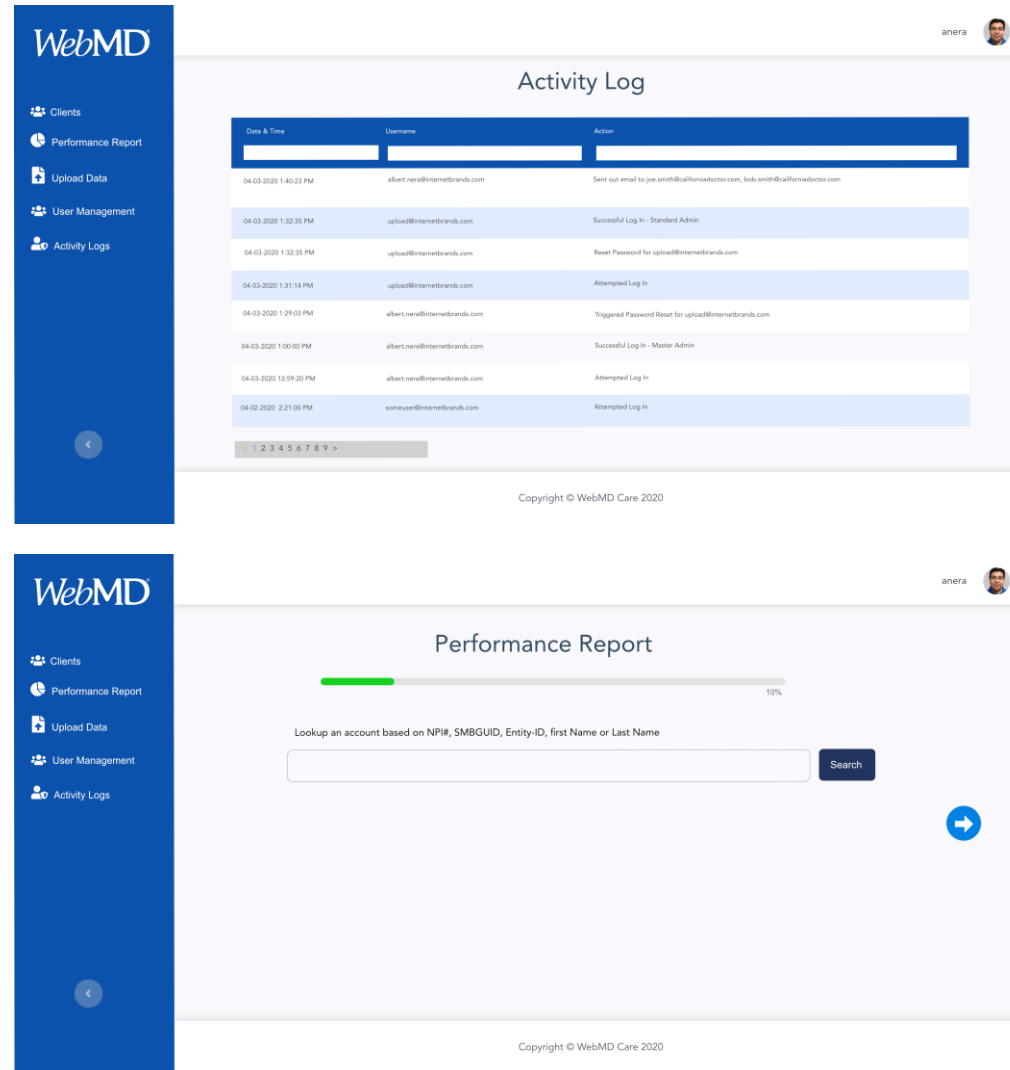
WebMD

Clients
Performance Report
Upload Data
User Management
Activity Logs

anera

Activity Log

| Date & Time | Username | Action |
|---|---|---|
| 04-03-2020 1:40:23 PM | albert.nera@internetbrands.com | Sent out email to joe.smith@californiadoctor.com, bob.smith@californiadoctor.com |
| 04-03-2020 1:32:35 PM | upload@internetbrands.com | Successful Log In - Standard Admin |
| 04-03-2020 1:32:35 PM | upload@internetbrands.com | Reset Password for upload@internetbrands.com |
| 04-03-2020 1:31:14 PM | upload@internetbrands.com | Attempted Log In |
| 04-03-2020 1:29:03 PM | albert.nera@internetbrands.com | Triggered Password Reset for upload@internetbrands.com |
| 04-03-2020 1:00:00 PM | albert.nera@internetbrands.com | Successful Log In - Master Admin |
| 04-03-2020 12:59:20 PM | albert.nera@internetbrands.com | Attempted Log In |
| 04-02-2020 2:21:00 PM | someuser@internetbrands.com | Attempted Log In |

< 1 2 3 4 5 6 7 8 9 >

Copyright © WebMD Care 2020

WebMD

Clients
Performance Report
Upload Data
User Management
Activity Logs

anera

Performance Report

10%

Lookup an account based on NPI#, SMBGUID, Entity-ID, first Name or Last Name

Search

Copyright © WebMD Care 2020